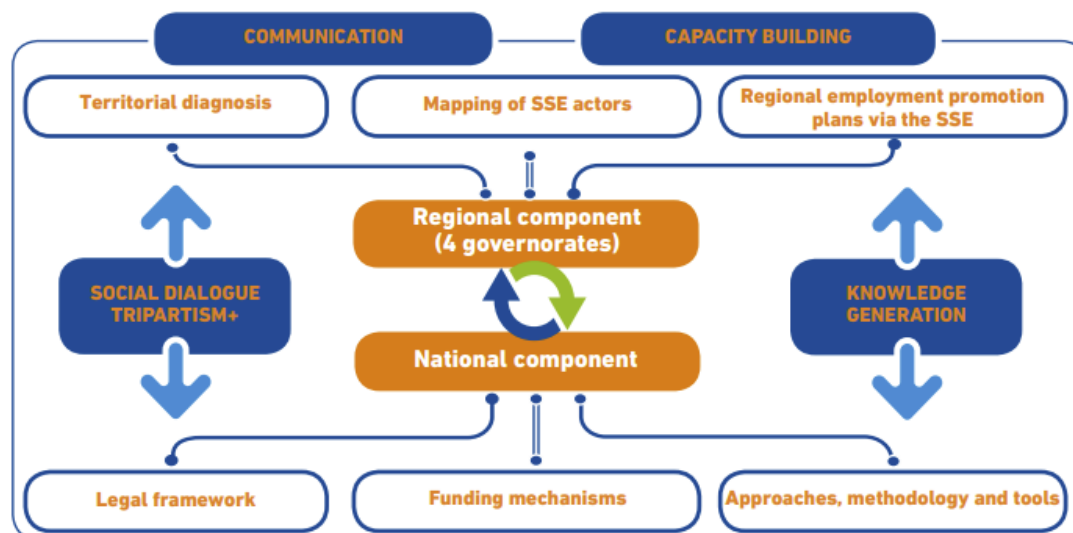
COMMUNICATION

CAPACITY BUILDING

Territorial diagnosis

Mapping of SSE actors

Regional employment promotion plans via the SSE

Regional component (4 governorates)

SOCIAL DIALOGUE TRIPARTISM+

KNOWLEDGE GENERATION

National component

Legal framework

Funding mechanisms

Approaches, methodology and tools